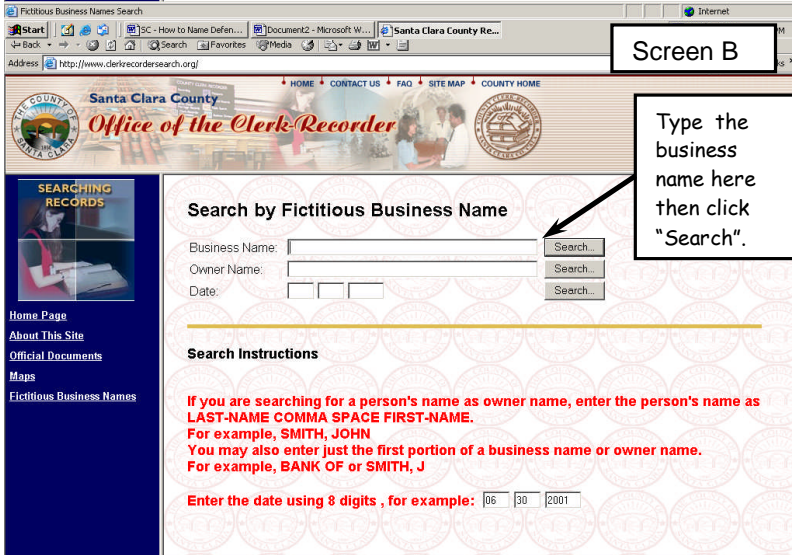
Fictitious Business Names Search

Internet

Start

SC - How to Name Defen...

Document2 - Microsoft W...

Santa Clara County Re...

Back

Search

Favorites

Media

Address http://www.clerkrecordersearch.org/

Screen B

HOME CONTACT US FAQ SITE MAP COUNTY HOME

Santa Clara County

Office of the Clerk-Recorder

THE COUNTY OF SANTA CLARA

Type the business name here then click "Search".

SEARCHING RECORDS

Home Page

About This Site

Official Documents

Maps

Fictitious Business Names

Search by Fictitious Business Name

Business Name: Search...

Owner Name: Search...

Date: Search...

Search Instructions

If you are searching for a person's name as owner name, enter the person's name as LAST-NAME COMMA SPACE FIRST-NAME.
For example, SMITH, JOHN
You may also enter just the first portion of a business name or owner name.
For example, BANK OF or SMITH, J

Enter the date using 8 digits , for example: 06 30 2001